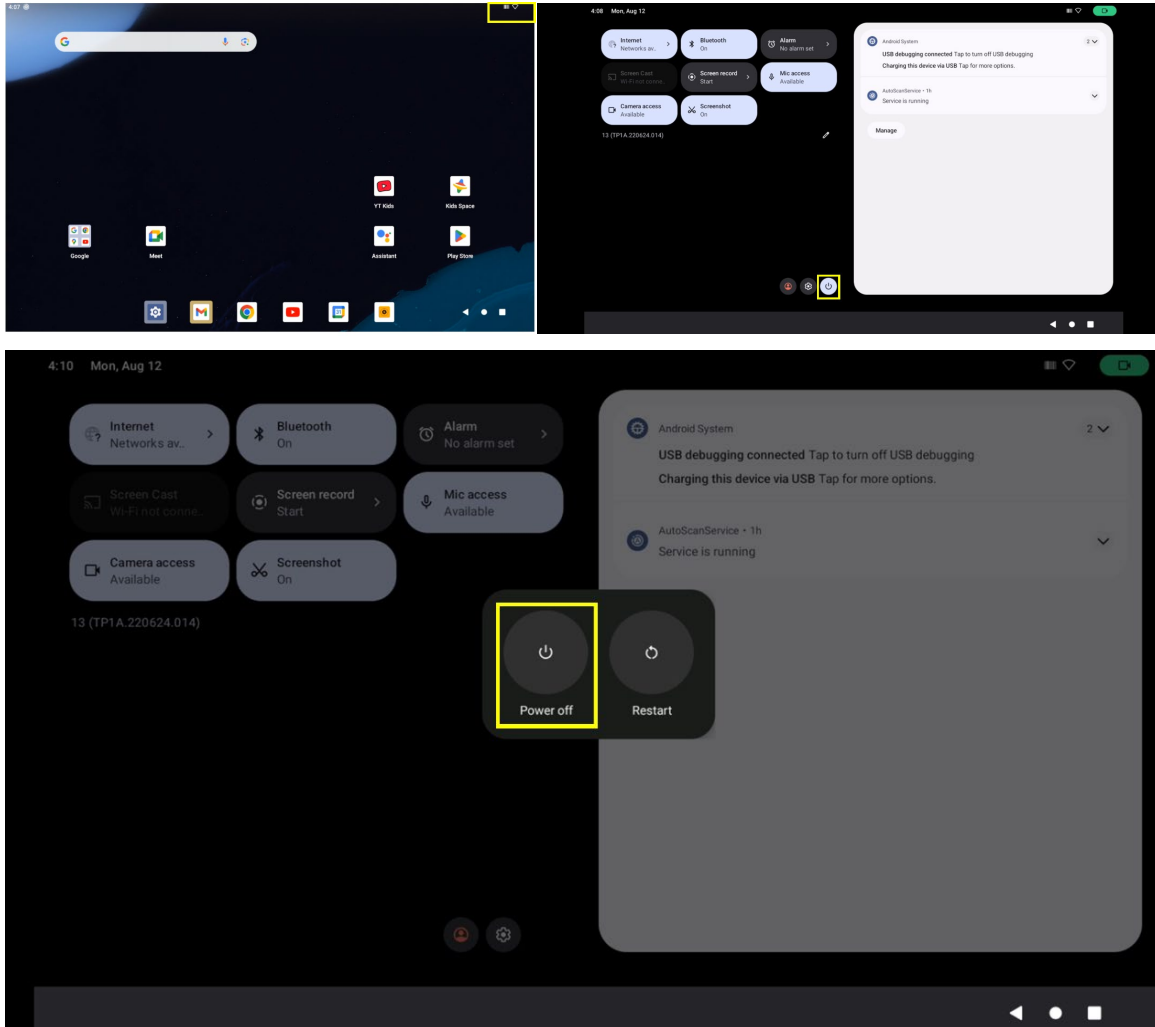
4:07

YT Kids
Kids Space
Google
Meet
Assistant
Play Store

4:08 Mon, Aug 12

Internet
Networks av..
Bluetooth
On
Alarm
No alarm set
Screen Cast
Wi-Fi not conne.
Screen record
Start
Mic access
Available
Camera access
Available
Screenshot
On
13 (TP1A.220624.014)

Android System
2
USB debugging connected Tap to turn off USB debugging
Charging this device via USB Tap for more options.
AutoScanService • 1h
Service is running
Manage

4:10 Mon, Aug 12

Internet
Networks av..
Bluetooth
On
Alarm
No alarm set
Screen Cast
Wi-Fi not conne.
Screen record
Start
Mic access
Available
Camera access
Available
Screenshot
On
13 (TP1A.220624.014)

Android System
2
USB debugging connected Tap to turn off USB debugging
Charging this device via USB Tap for more options.
AutoScanService • 1h
Service is running

Power off
Restart